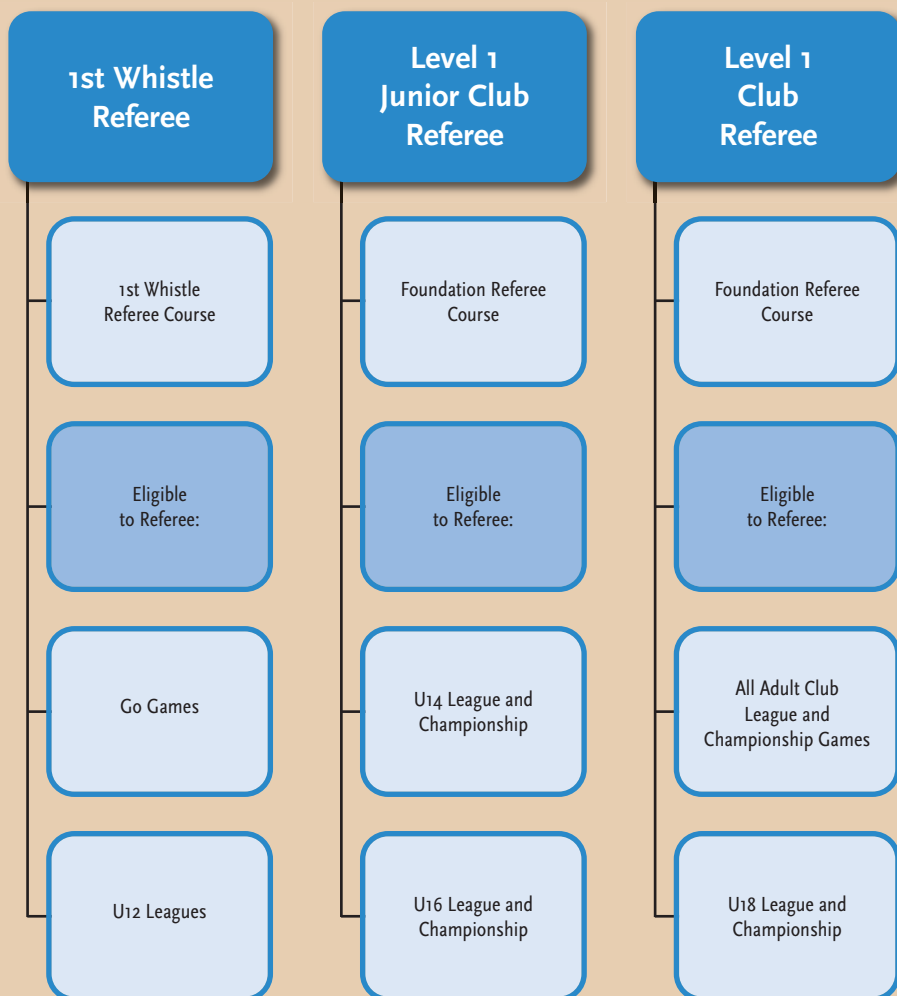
1st Whistle Referee

1st Whistle Referee Course

Eligible to Referee:

Go Games

U12 Leagues

Level 1 Junior Club Referee

Foundation Referee Course

Eligible to Referee:

U14 League and Championship

U16 League and Championship

Level 1 Club Referee

Foundation Referee Course

Eligible to Referee:

All Adult Club League and Championship Games

U18 League and Championship